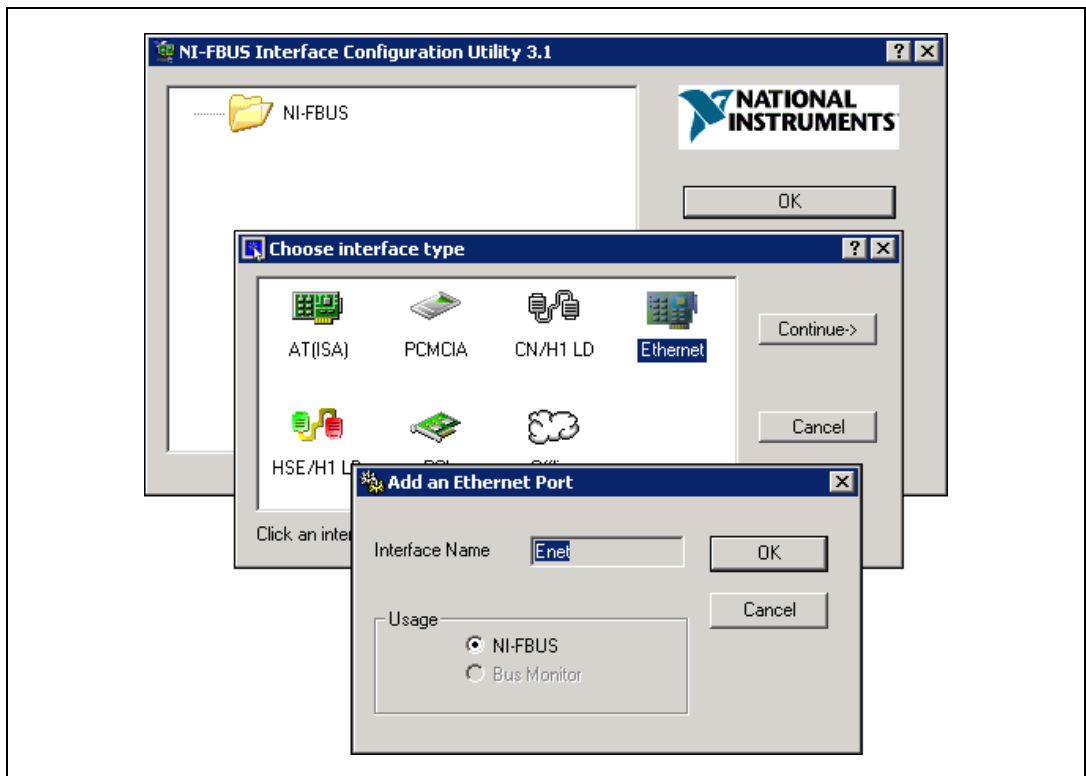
NI-FBUS Interface Configuration Utility 3.1

?

NI-FBUS

NATIONAL INSTRUMENTS

OK

Choose interface type

?

AT(ISA)

PCMCIA

CN/H1 LD

Ethernet

HSE/H1 L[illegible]

PC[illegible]

Offl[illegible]

Continue->

Cancel

Click an inte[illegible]

Add an Ethernet Port

Interface Name

Enet

OK

Cancel

Usage

NI-FBUS

Bus Monitor